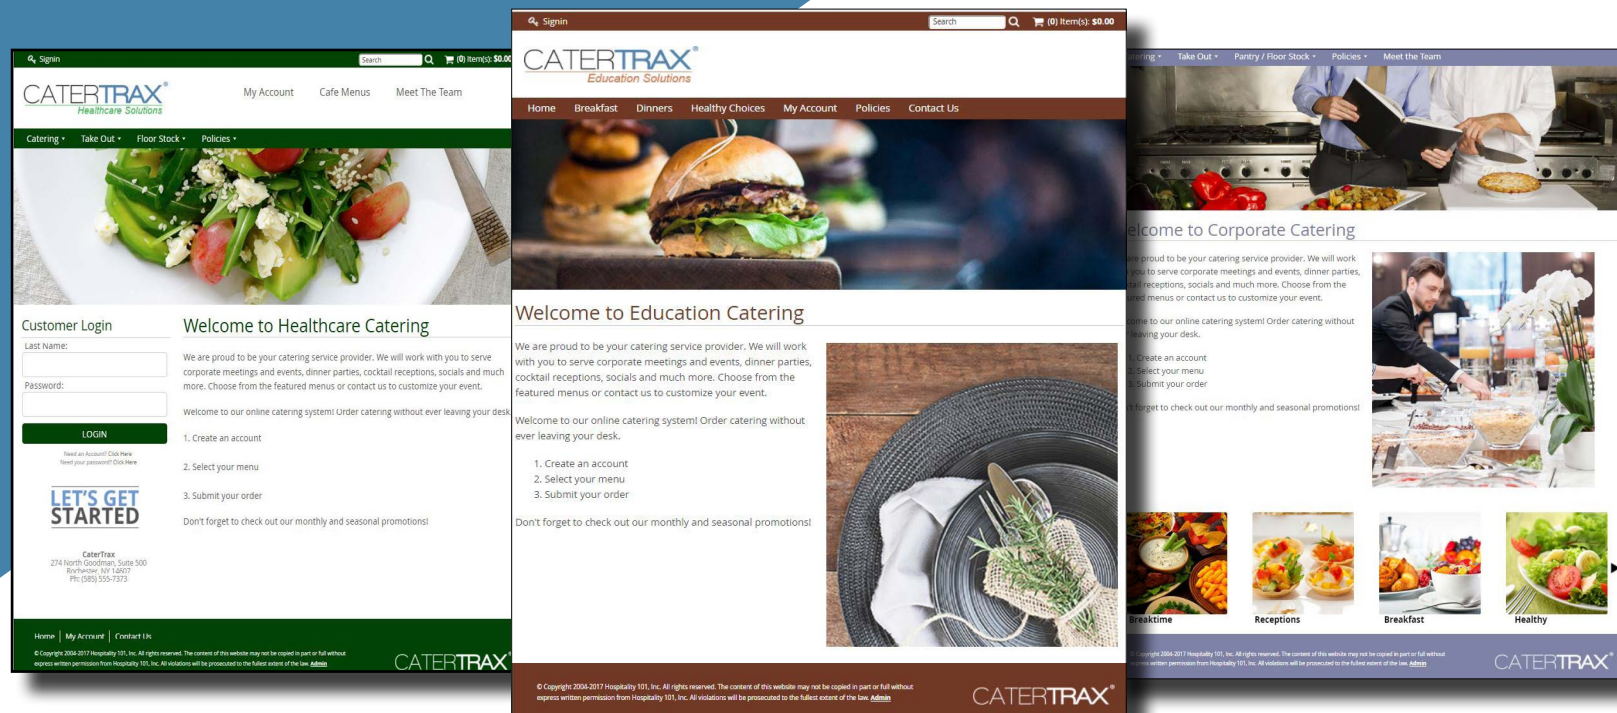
Signin Search (0) Item(s): $0.00

CATERTRAX® Healthcare Solutions

My Account Cafe Menus Meet The Team

Catering ▾ Take Out ▾ Floor Stock ▾ Policies ▾

Customer Login

Last Name:

Password:

LOGIN

Need an Account? Click Here
Need your password? Click Here

LET'S GET STARTED

CaterTrax
274 North Goodman, Suite 500
Rochester, NY 14607
Ph: (585) 555-7373

Welcome to Healthcare Catering

We are proud to be your catering service provider. We will work with you to serve corporate meetings and events, dinner parties, cocktail receptions, socials and much more. Choose from the featured menus or contact us to customize your event.

Welcome to our online catering system! Order catering without ever leaving your desk

1. Create an account

2. Select your menu

3. Submit your order

Don't forget to check out our monthly and seasonal promotions!

Home | My Account | Contact Us

© Copyright 2004-2017 Hospitality 101, Inc. All rights reserved. The content of this website may not be copied in part or full without express written permission from Hospitality 101, Inc. All violations will be prosecuted to the fullest extent of the law. Admin

CATERTRAX®

Signin Search (0) Item(s): $0.00

CATERTRAX® Education Solutions

Home Breakfast Dinners Healthy Choices My Account Policies Contact Us

Welcome to Education Catering

We are proud to be your catering service provider. We will work with you to serve corporate meetings and events, dinner parties, cocktail receptions, socials and much more. Choose from the featured menus or contact us to customize your event.

Welcome to our online catering system! Order catering without ever leaving your desk.

1. Create an account
2. Select your menu
3. Submit your order

Don't forget to check out our monthly and seasonal promotions!

© Copyright 2004-2017 Hospitality 101, Inc. All rights reserved. The content of this website may not be copied in part or full without express written permission from Hospitality 101, Inc. All violations will be prosecuted to the fullest extent of the law. Admin

CATERTRAX®

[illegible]ering ▾ Take Out ▾ Pantry / Floor Stock ▾ Policies ▾ Meet the Team

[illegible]elcome to Corporate Catering

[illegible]e proud to be your catering service provider. We will work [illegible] you to serve corporate meetings and events, dinner parties, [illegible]tail receptions, socials and much more. Choose from the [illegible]red menus or contact us to customize your event.

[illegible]ome to our online catering system! Order catering without leaving your desk.

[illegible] Create an account
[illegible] Select your menu
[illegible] Submit your order

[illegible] forget to check out our monthly and seasonal promotions!

Breaktime Receptions Breakfast Healthy

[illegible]opyright 2004-2017 Hospitality 101, Inc. All rights reserved. The content of this website may not be copied in part or full without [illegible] written permission from Hospitality 101, Inc. All violations will be prosecuted to the fullest extent of the law. Admin

CATERTRAX®